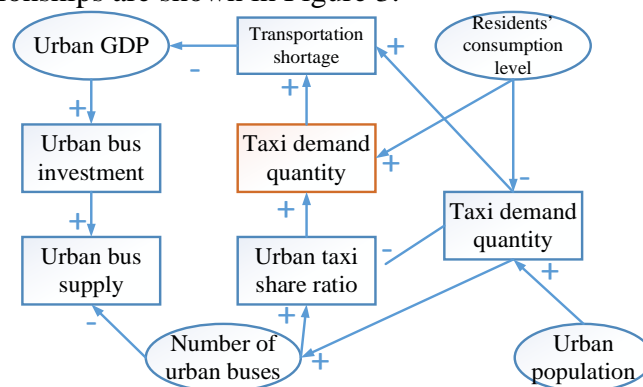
Urban GDP

Transportation shortage

Residents' consumption level

-

+

+

Urban bus investment

Taxi demand quantity

+

+

-

+

Taxi demand quantity

Urban bus supply

-

Urban taxi share ratio

+

-

+

+

+

Number of urban buses

Urban population